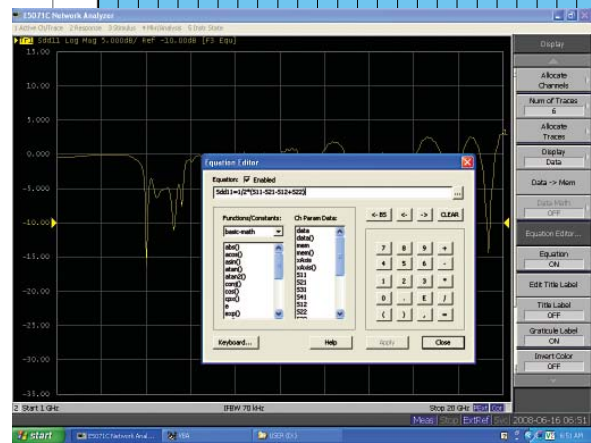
E5071C Network Analyzer
1 Active Ch/Trace 2 Response 3 Stimulus 4 Mkr/Analysis 5 Instr State
Tr1 Sdd11 Log Mag 5.000dB/ Ref -10.00dB [F3 Equ]
15.00
10.00
5.000
0.000
-5.000
-10.00
-15.00
-20.00
-25.00
-30.00
-35.00

Equation Editor
Equation: ☑ Enabled
Sdd11=1/2*(S11-S21-S12+S22)
Functions/Constants:
basic-math
abs()
acos()
asin()
atan()
atan2()
conj()
cos()
cpx()
e
exp()
Ch Param Data:
data
data()
mem
mem()
xAxis
xAxis()
S11
S21
S31
S41
S12
S22
<-BS <- -> CLEAR
7 8 9 +
4 5 6 -
1 2 3 *
0 . E /
( ) , =
Keyboard... Help Apply Close

Display
Allocate Channels
Num of Traces 6
Allocate Traces
Display Data
Data -> Mem
Data Math OFF
Equation Editor...
Equation ON
Edit Title Label
Title Label OFF
Graticule Label ON
Invert Color OFF

2 Start 1 GHz IFBW 70 kHz Stop 20 GHz
Meas Stop ExtRef Svc 2008-06-16 06:51
start E5071C Network Anal... USER (D:) 6:51 AM